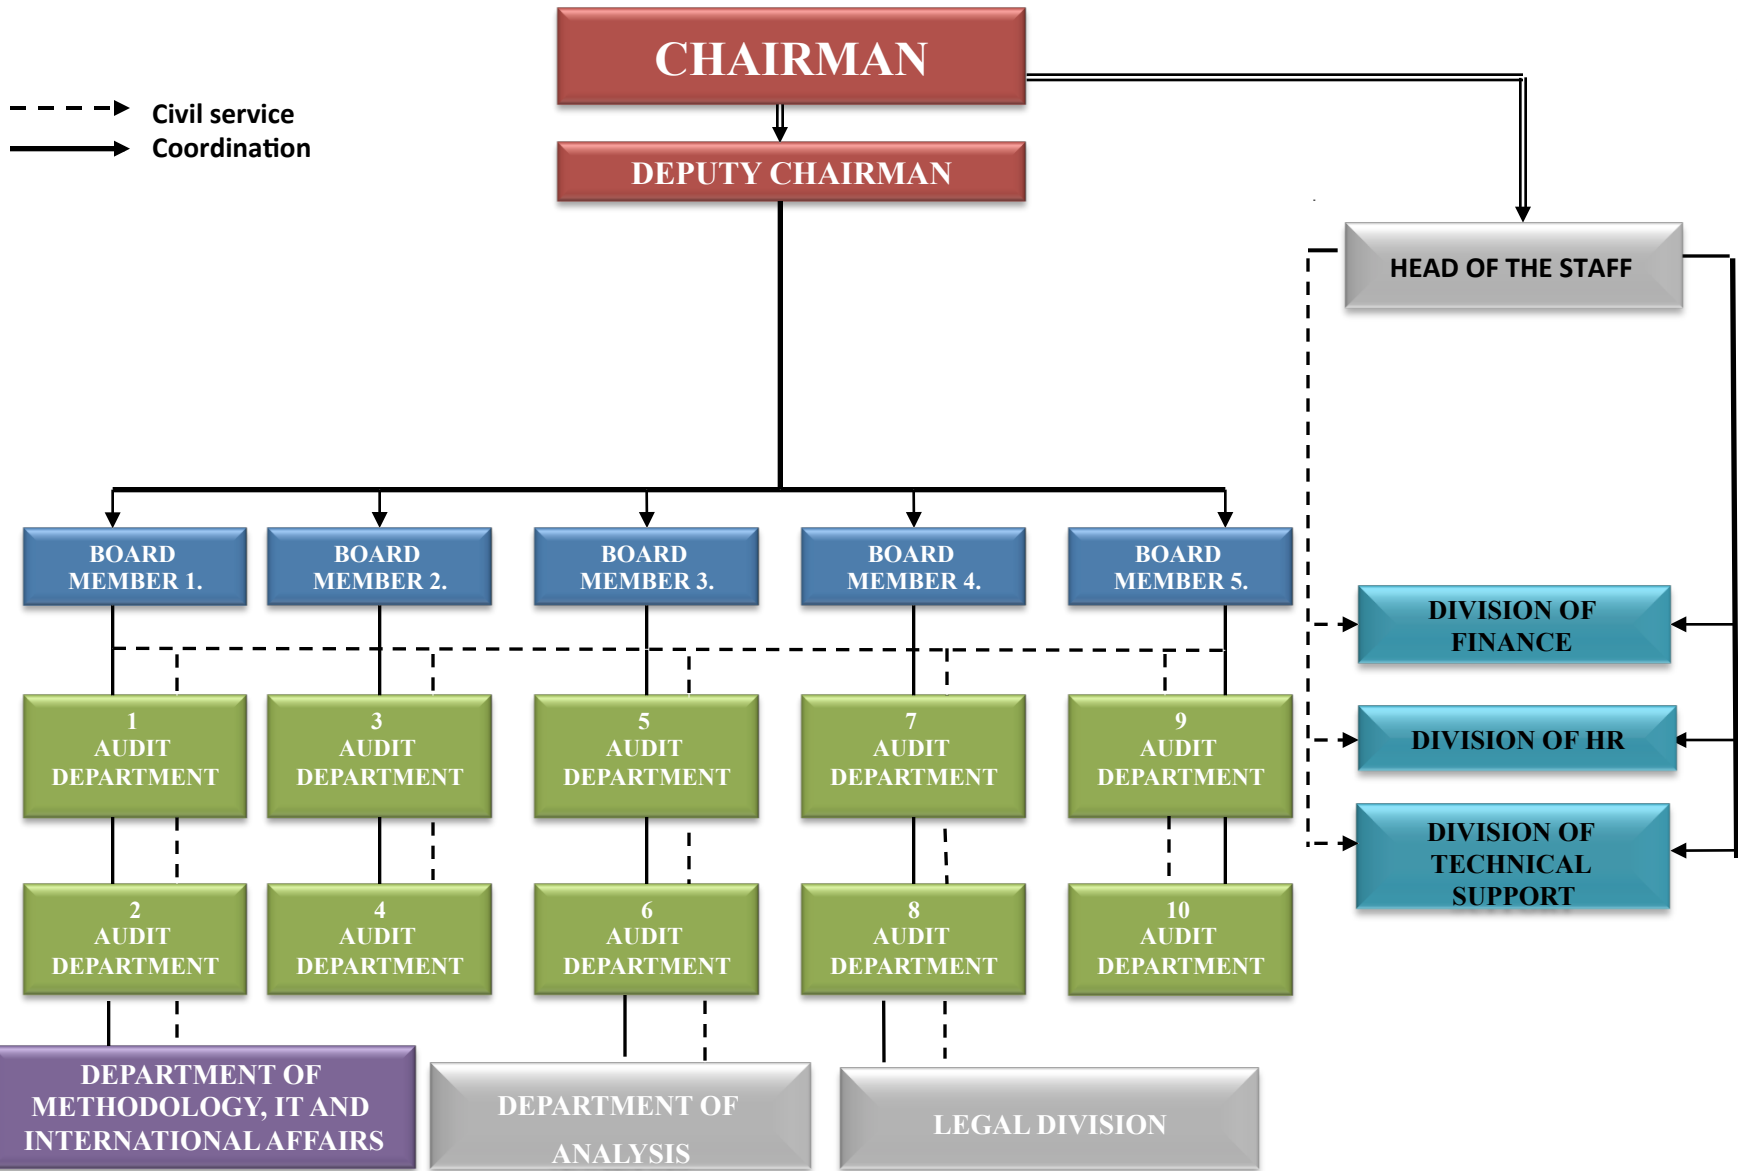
CHAIRMAN

Civil service
Coordination

DEPUTY CHAIRMAN

HEAD OF THE STAFF

BOARD MEMBER 1.

BOARD MEMBER 2.

BOARD MEMBER 3.

BOARD MEMBER 4.

BOARD MEMBER 5.

DIVISION OF FINANCE

DIVISION OF HR

DIVISION OF TECHNICAL SUPPORT

1 AUDIT DEPARTMENT

3 AUDIT DEPARTMENT

5 AUDIT DEPARTMENT

7 AUDIT DEPARTMENT

9 AUDIT DEPARTMENT

2 AUDIT DEPARTMENT

4 AUDIT DEPARTMENT

6 AUDIT DEPARTMENT

8 AUDIT DEPARTMENT

10 AUDIT DEPARTMENT

DEPARTMENT OF METHODOLOGY, IT AND INTERNATIONAL AFFAIRS

DEPARTMENT OF ANALYSIS

LEGAL DIVISION